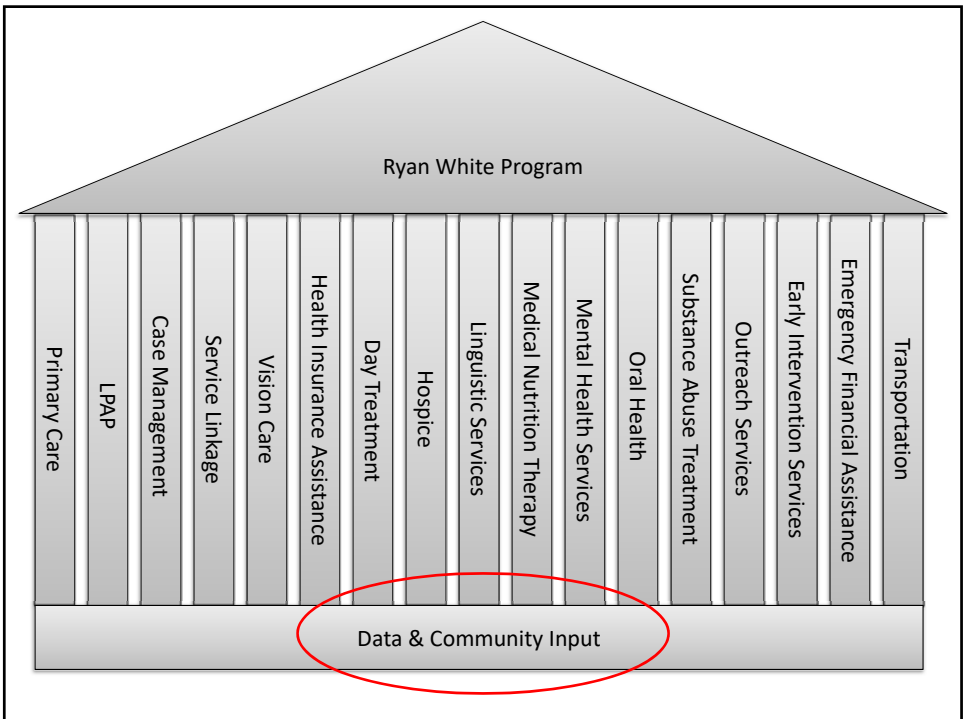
Ryan White Program

Primary Care

LPAP

Case Management

Service Linkage

Vision Care

Health Insurance Assistance

Day Treatment

Hospice

Linguistic Services

Medical Nutrition Therapy

Mental Health Services

Oral Health

Substance Abuse Treatment

Outreach Services

Early Intervention Services

Emergency Financial Assistance

Transportation

Data & Community Input